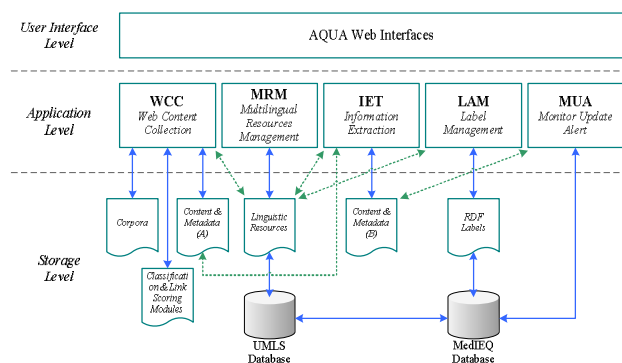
User Interface Level

AQUA Web Interfaces

Application Level

WCC
Web Content Collection

MRM
Multilingual Resources Management

IET
Information Extraction

LAM
Label Management

MUA
Monitor Update Alert

Storage Level

Corpora

Content & Metadata (A)

Linguistic Resources

Content & Metadata (B)

RDF Labels

Classification&Link Scoring Modules

UMLS Database

MedIEQ Database